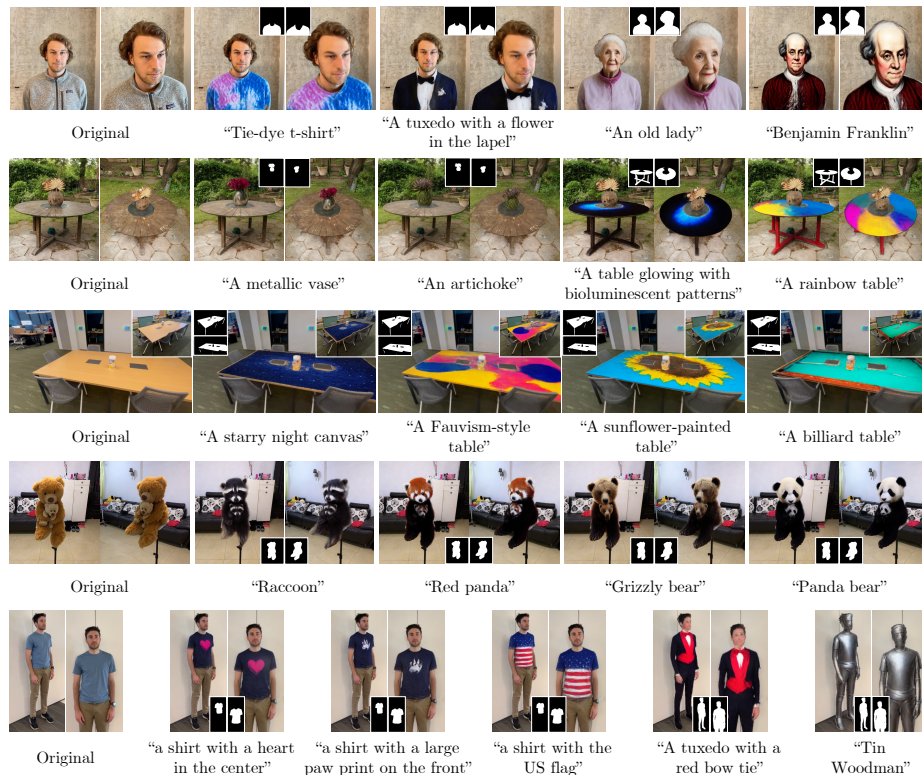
Original

“Tie-dye t-shirt”

“A tuxedo with a flower in the lapel”

“An old lady”

“Benjamin Franklin”

Original

“A metallic vase”

“An artichoke”

“A table glowing with bioluminescent patterns”

“A rainbow table”

Original

“A starry night canvas”

“A Fauvism-style table”

“A sunflower-painted table”

“A billiard table”

Original

“Raccoon”

“Red panda”

“Grizzly bear”

“Panda bear”

Original

“a shirt with a heart in the center”

“a shirt with a large paw print on the front”

“a shirt with the US flag”

“A tuxedo with a red bow tie”

“Tin Woodman”